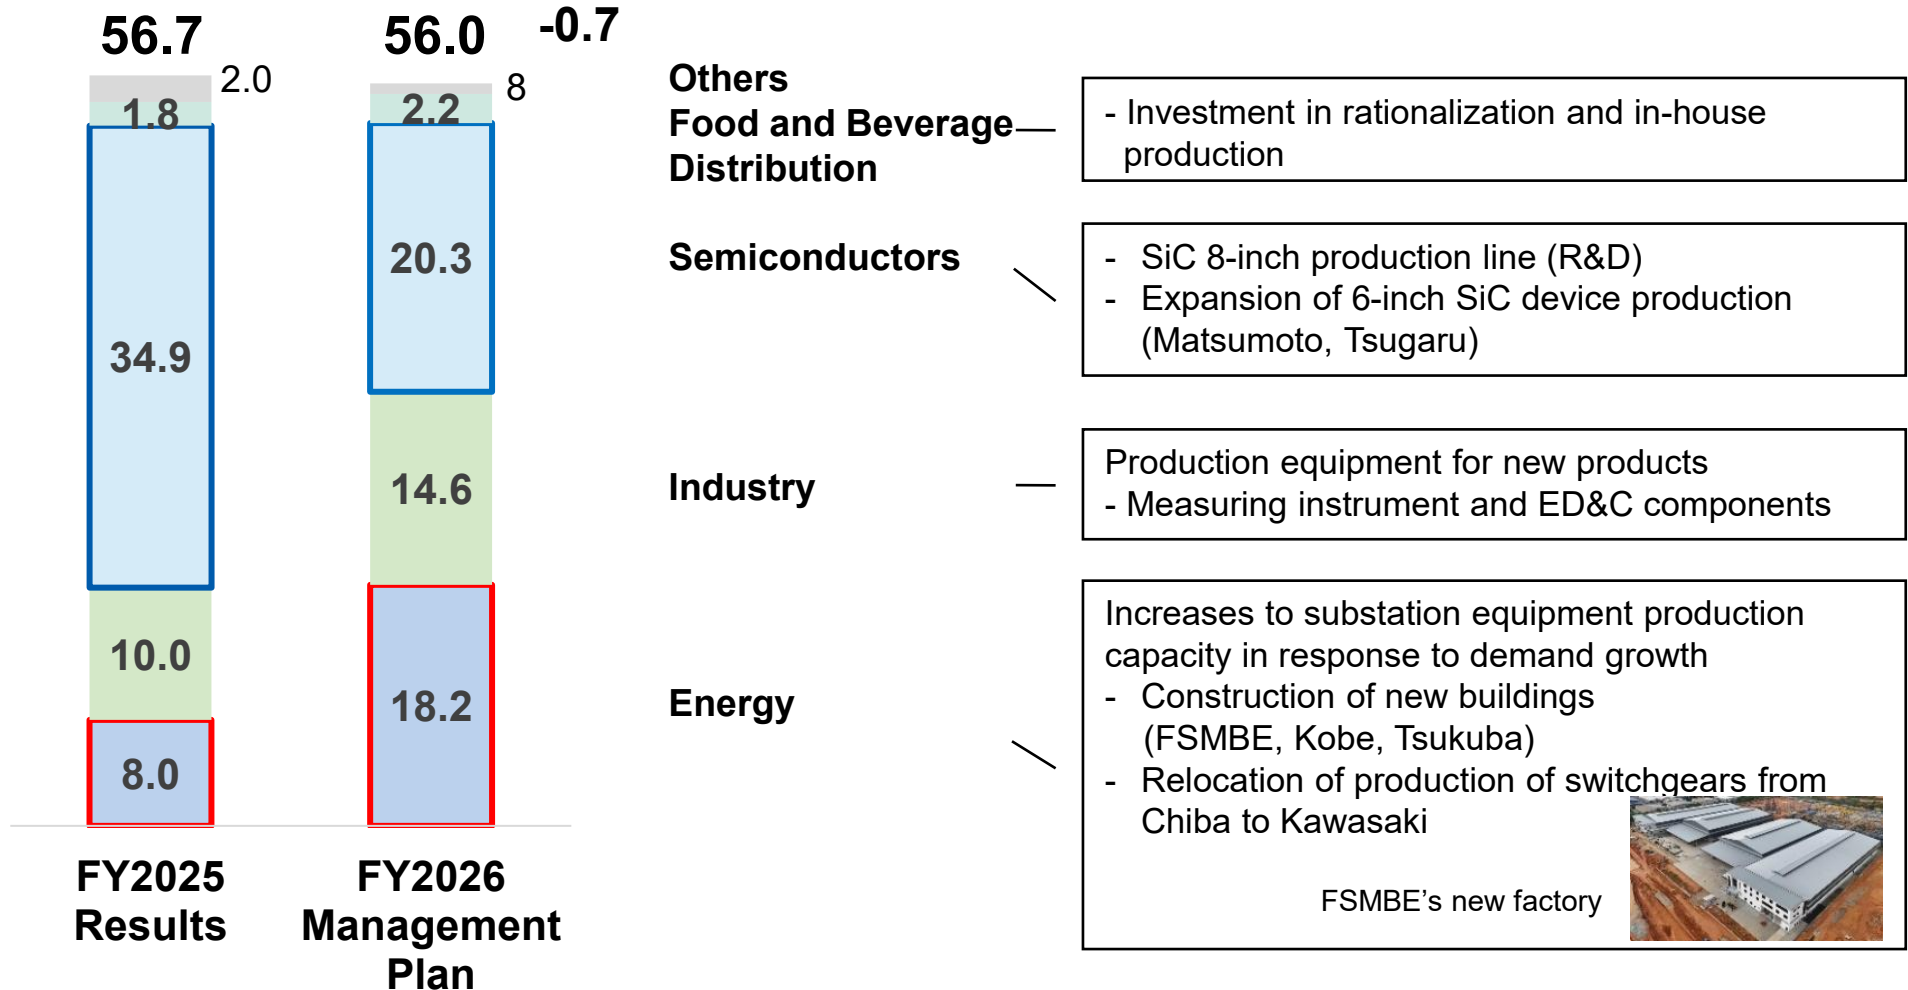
56.7

2.0

1.8

34.9

10.0

8.0

56.0

-0.7

8

2.2

20.3

14.6

18.2

FY2025 Results

FY2026 Management Plan

Others
Food and Beverage
Distribution

- Investment in rationalization and in-house production

Semiconductors

- SiC 8-inch production line (R&D)
- Expansion of 6-inch SiC device production (Matsumoto, Tsugaru)

Industry

Production equipment for new products
- Measuring instrument and ED&C components

Energy

Increases to substation equipment production capacity in response to demand growth
- Construction of new buildings (FSMBE, Kobe, Tsukuba)
- Relocation of production of switchgears from Chiba to Kawasaki

FSMBE's new factory